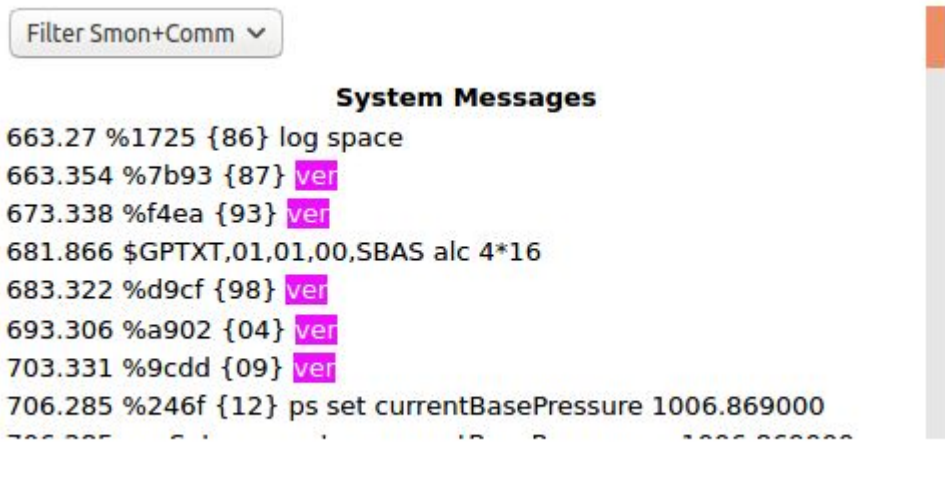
Filter Smon+Comm

System Messages
663.27 %1725 {86} log space
663.354 %7b93 {87} ver
673.338 %f4ea {93} ver
681.866 $GPTXT,01,01,00,SBAS alc 4*16
683.322 %d9cf {98} ver
693.306 %a902 {04} ver
703.331 %9cdd {09} ver
706.285 %246f {12} ps set currentBasePressure 1006.869000
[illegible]